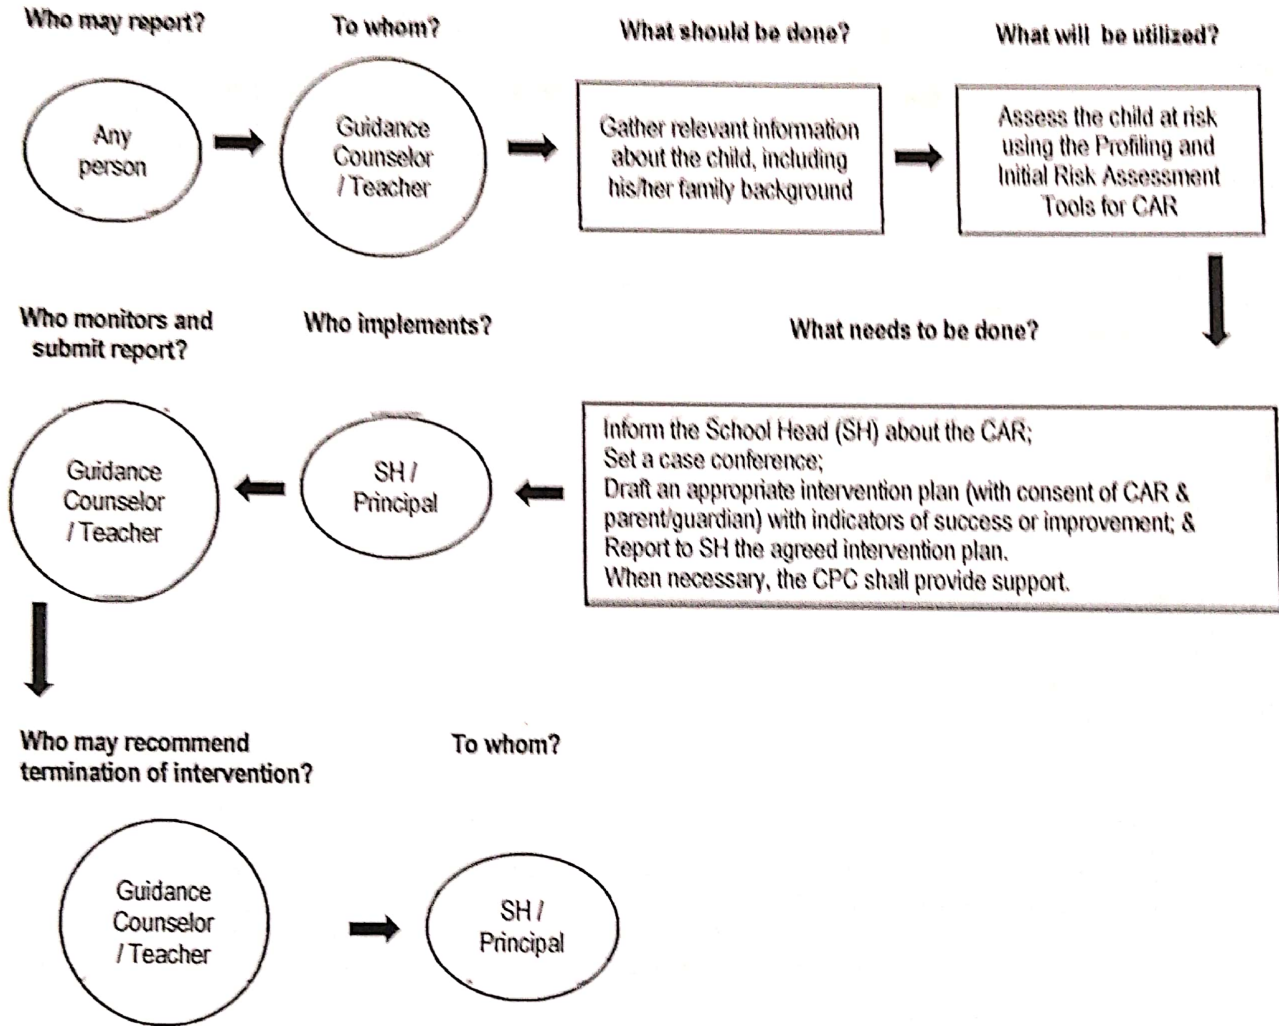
Who may report?

Any person

To whom?

Guidance Counselor / Teacher

What should be done?

Gather relevant information about the child, including his/her family background

What will be utilized?

Assess the child at risk using the Profiling and Initial Risk Assessment Tools for CAR

What needs to be done?

Inform the School Head (SH) about the CAR;
Set a case conference;
Draft an appropriate intervention plan (with consent of CAR & parent/guardian) with indicators of success or improvement; &
Report to SH the agreed intervention plan.
When necessary, the CPC shall provide support.

Who implements?

SH / Principal

Who monitors and submit report?

Guidance Counselor / Teacher

Who may recommend termination of intervention?

Guidance Counselor / Teacher

To whom?

SH / Principal